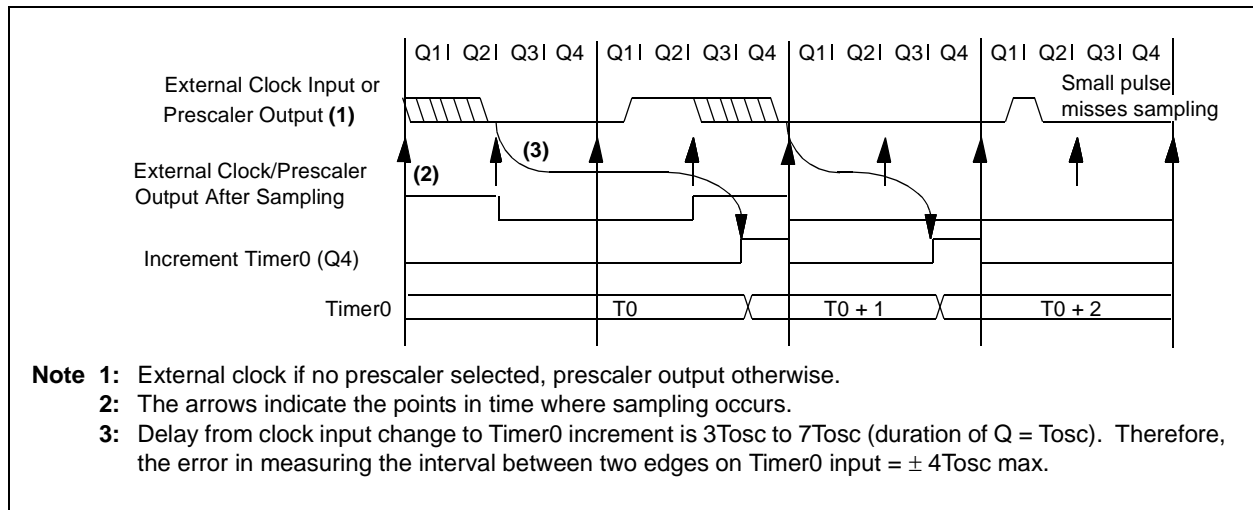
Q1| Q2| Q3| Q4 | Q1| Q2| Q3| Q4 | Q1| Q2| Q3| Q4 | Q1| Q2| Q3| Q4

External Clock Input or Prescaler Output **(1)**

Small pulse misses sampling

(3)

External Clock/Prescaler Output After Sampling

(2)

Increment Timer0 (Q4)

Timer0

T0

T0 + 1

T0 + 2

**Note 1:** External clock if no prescaler selected, prescaler output otherwise.

**2:** The arrows indicate the points in time where sampling occurs.

**3:** Delay from clock input change to Timer0 increment is 3Tosc to 7Tosc (duration of Q = Tosc). Therefore, the error in measuring the interval between two edges on Timer0 input = $\pm$ 4Tosc max.